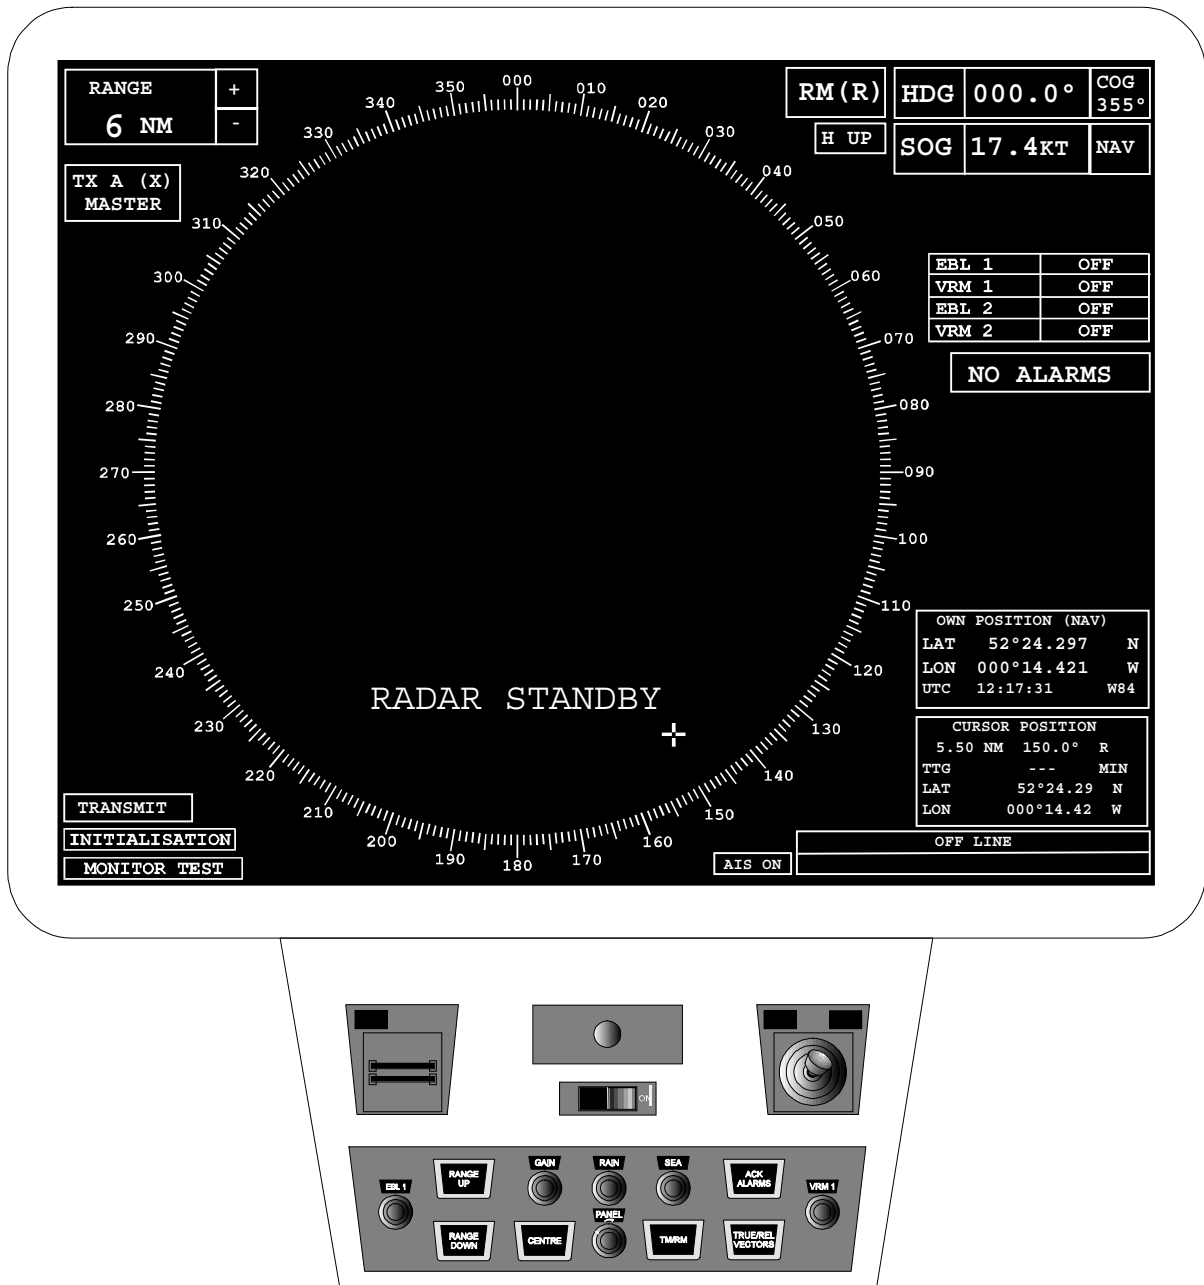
RANGE
6 NM
+
-

TX A (X)
MASTER

350 000 010 020 030 040 050 060 070 080 090 100 110 120 130 140 150 160 170 180 190 200 210 220 230 240 250 260 270 280 290 300 310 320 330 340

RM(R)
H UP

| HDG | 000.0° | COG 355° |
|---|---|---|
| SOG | 17.4KT | NAV |

| EBL 1 | OFF |
|---|---|
| VRM 1 | OFF |
| EBL 2 | OFF |
| VRM 2 | OFF |

NO ALARMS

RADAR STANDBY

OWN POSITION (NAV)
LAT 52°24.297 N
LON 000°14.421 W
UTC 12:17:31 W84

CURSOR POSITION
5.50 NM 150.0° R
TTG --- MIN
LAT 52°24.29 N
LON 000°14.42 W

OFF LINE

AIS ON

TRANSMIT
INITIALISATION
MONITOR TEST

ON

EBL 1
RANGE UP
GAIN
RAIN
SEA
ACK ALARMS
VRM 1
RANGE DOWN
CENTRE
PANEL
TM/RM
TRUE/REL VECTORS